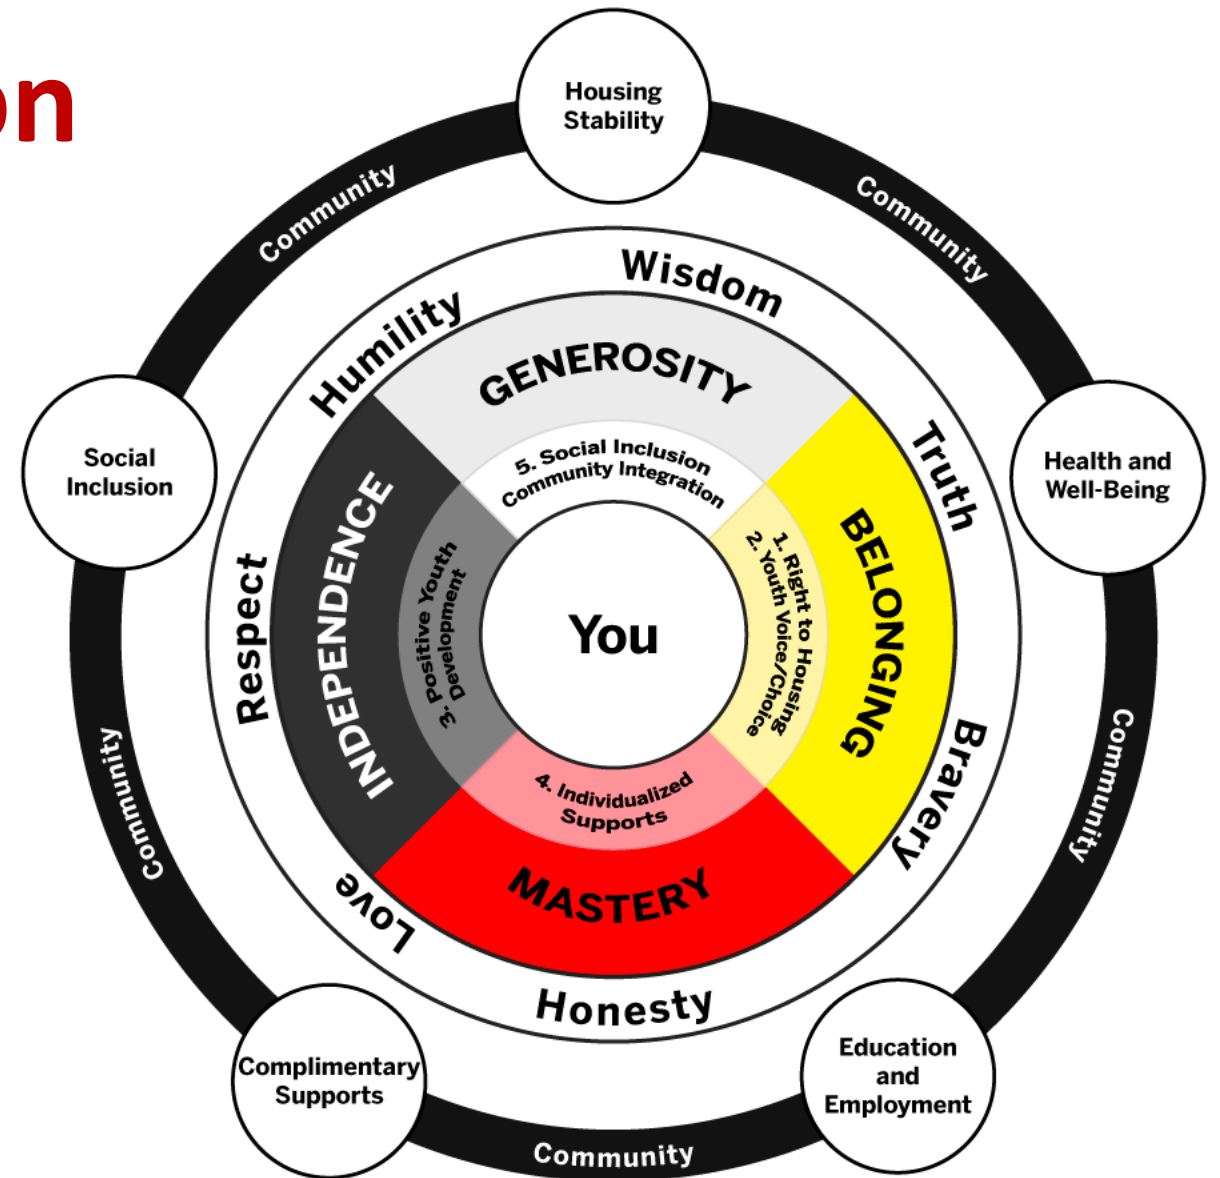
on

Housing Stability

Community

Community

Social Inclusion

Health and Well-Being

Wisdom

Humility

Truth

GENEROSITY

5. Social Inclusion Community Integration

INDEPENDENCE

3. Positive Youth Development

You

1. Right to Housing
2. Youth Voice/Choice

BELONGING

Respect

Bravery

4. Individualized Supports

MASTERY

Love

Honesty

Community

Community

Complimentary Supports

Education and Employment

Community